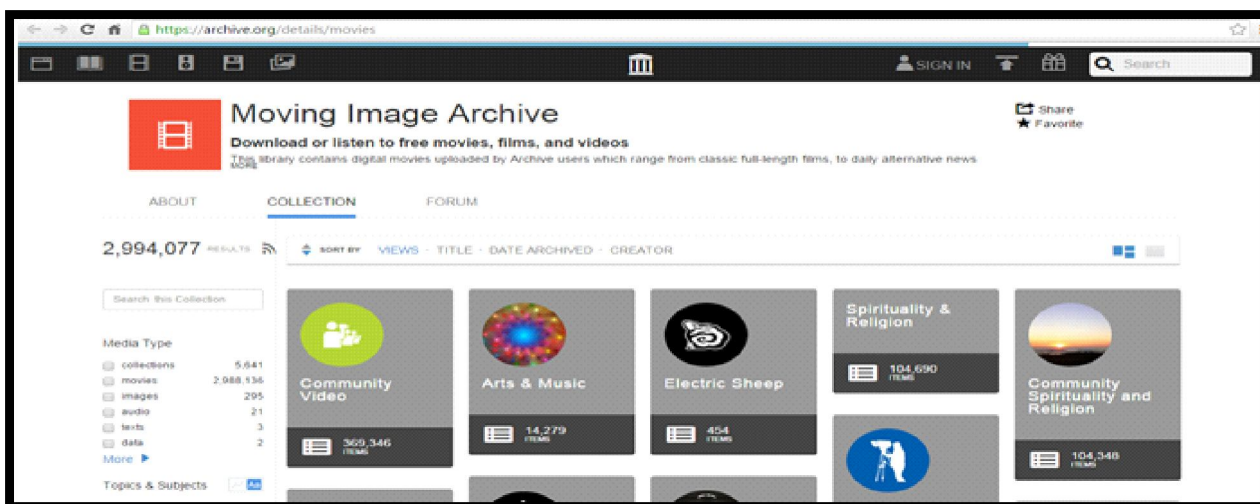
https://archive.org/details/movies

SIGN IN

Search

Moving Image Archive

Download or listen to free movies, films, and videos

This library contains digital movies uploaded by Archive users which range from classic full-length films, to daily alternative news

MORE

Share
Favorite

ABOUT COLLECTION FORUM

2,994,077 RESULTS

SORT BY VIEWS · TITLE · DATE ARCHIVED · CREATOR

Search this Collection

Media Type

| | |
|---|---|
| collections | 5,641 |
| movies | 2,988,136 |
| images | 295 |
| audio | 21 |
| texts | 3 |
| data | 2 |

More

Topics & Subjects

Community Video
369,346 ITEMS

Arts & Music
14,279 ITEMS

Electric Sheep
454 ITEMS

Spirituality & Religion
104,690 ITEMS

Community Spirituality and Religion
104,348 ITEMS